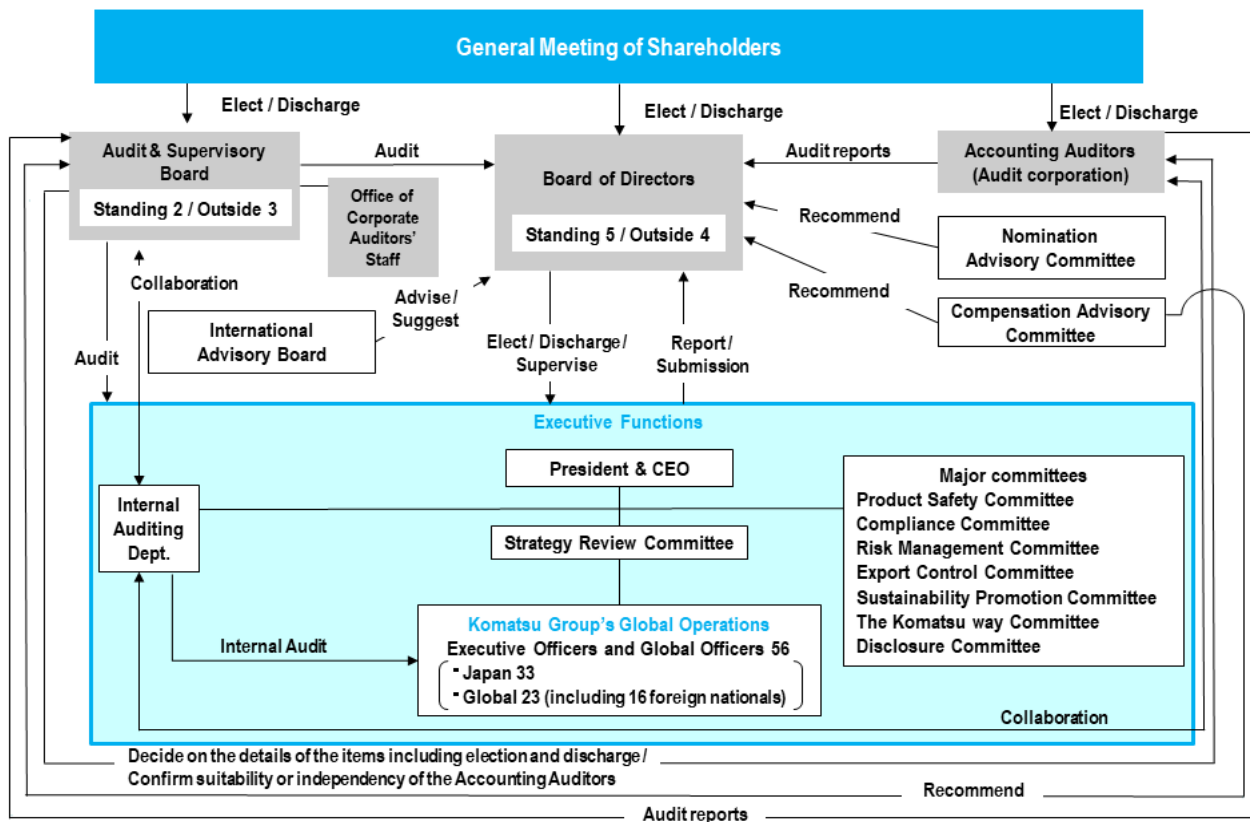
General Meeting of Shareholders

Elect / Discharge

Elect / Discharge

Elect / Discharge

Audit & Supervisory Board

Standing 2 / Outside 3

Audit

Office of Corporate Auditors' Staff

Board of Directors

Standing 5 / Outside 4

Audit reports

Accounting Auditors (Audit corporation)

Recommend

Nomination Advisory Committee

Recommend

Compensation Advisory Committee

Collaboration

Advise / Suggest

International Advisory Board

Audit

Elect / Discharge / Supervise

Report / Submission

Executive Functions

President & CEO

Internal Auditing Dept.

Strategy Review Committee

Major committees
Product Safety Committee
Compliance Committee
Risk Management Committee
Export Control Committee
Sustainability Promotion Committee
The Komatsu way Committee
Disclosure Committee

Internal Audit

Komatsu Group's Global Operations
Executive Officers and Global Officers 56
- Japan 33
- Global 23 (including 16 foreign nationals)

Collaboration

Decide on the details of the items including election and discharge / Confirm suitability or independency of the Accounting Auditors

Recommend

Audit reports